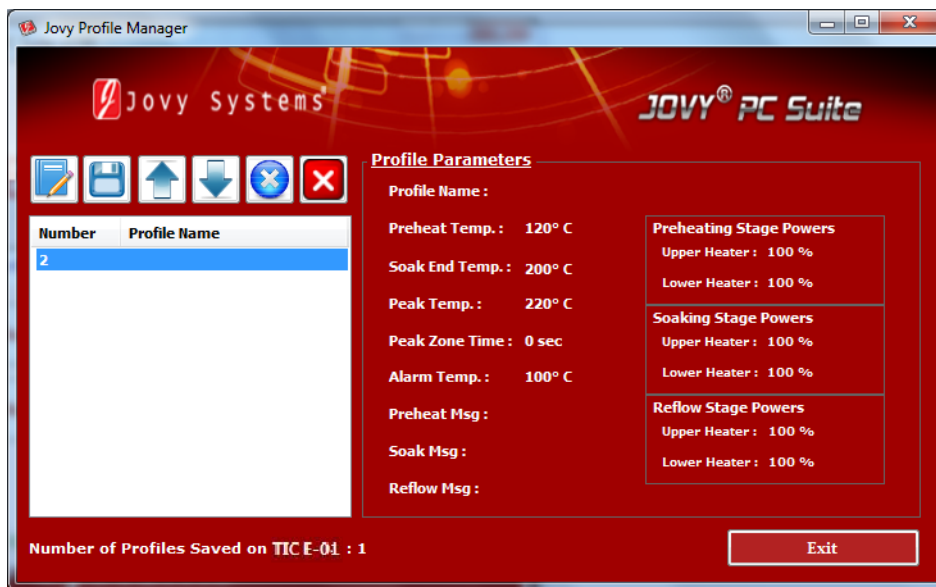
Jovy Profile Manager

Jovy Systems®

JOVY® PC Suite

| Number | Profile Name |
|---|---|
| 2 | |

Profile Parameters

Profile Name :

Preheat Temp. : 120° C

Soak End Temp. : 200° C

Peak Temp. : 220° C

Peak Zone Time : 0 sec

Alarm Temp. : 100° C

Preheat Msg :

Soak Msg :

Reflow Msg :

Preheating Stage Powers
Upper Heater : 100 %
Lower Heater : 100 %

Soaking Stage Powers
Upper Heater : 100 %
Lower Heater : 100 %

Reflow Stage Powers
Upper Heater : 100 %
Lower Heater : 100 %

Number of Profiles Saved on TIC E-01 : 1

Exit